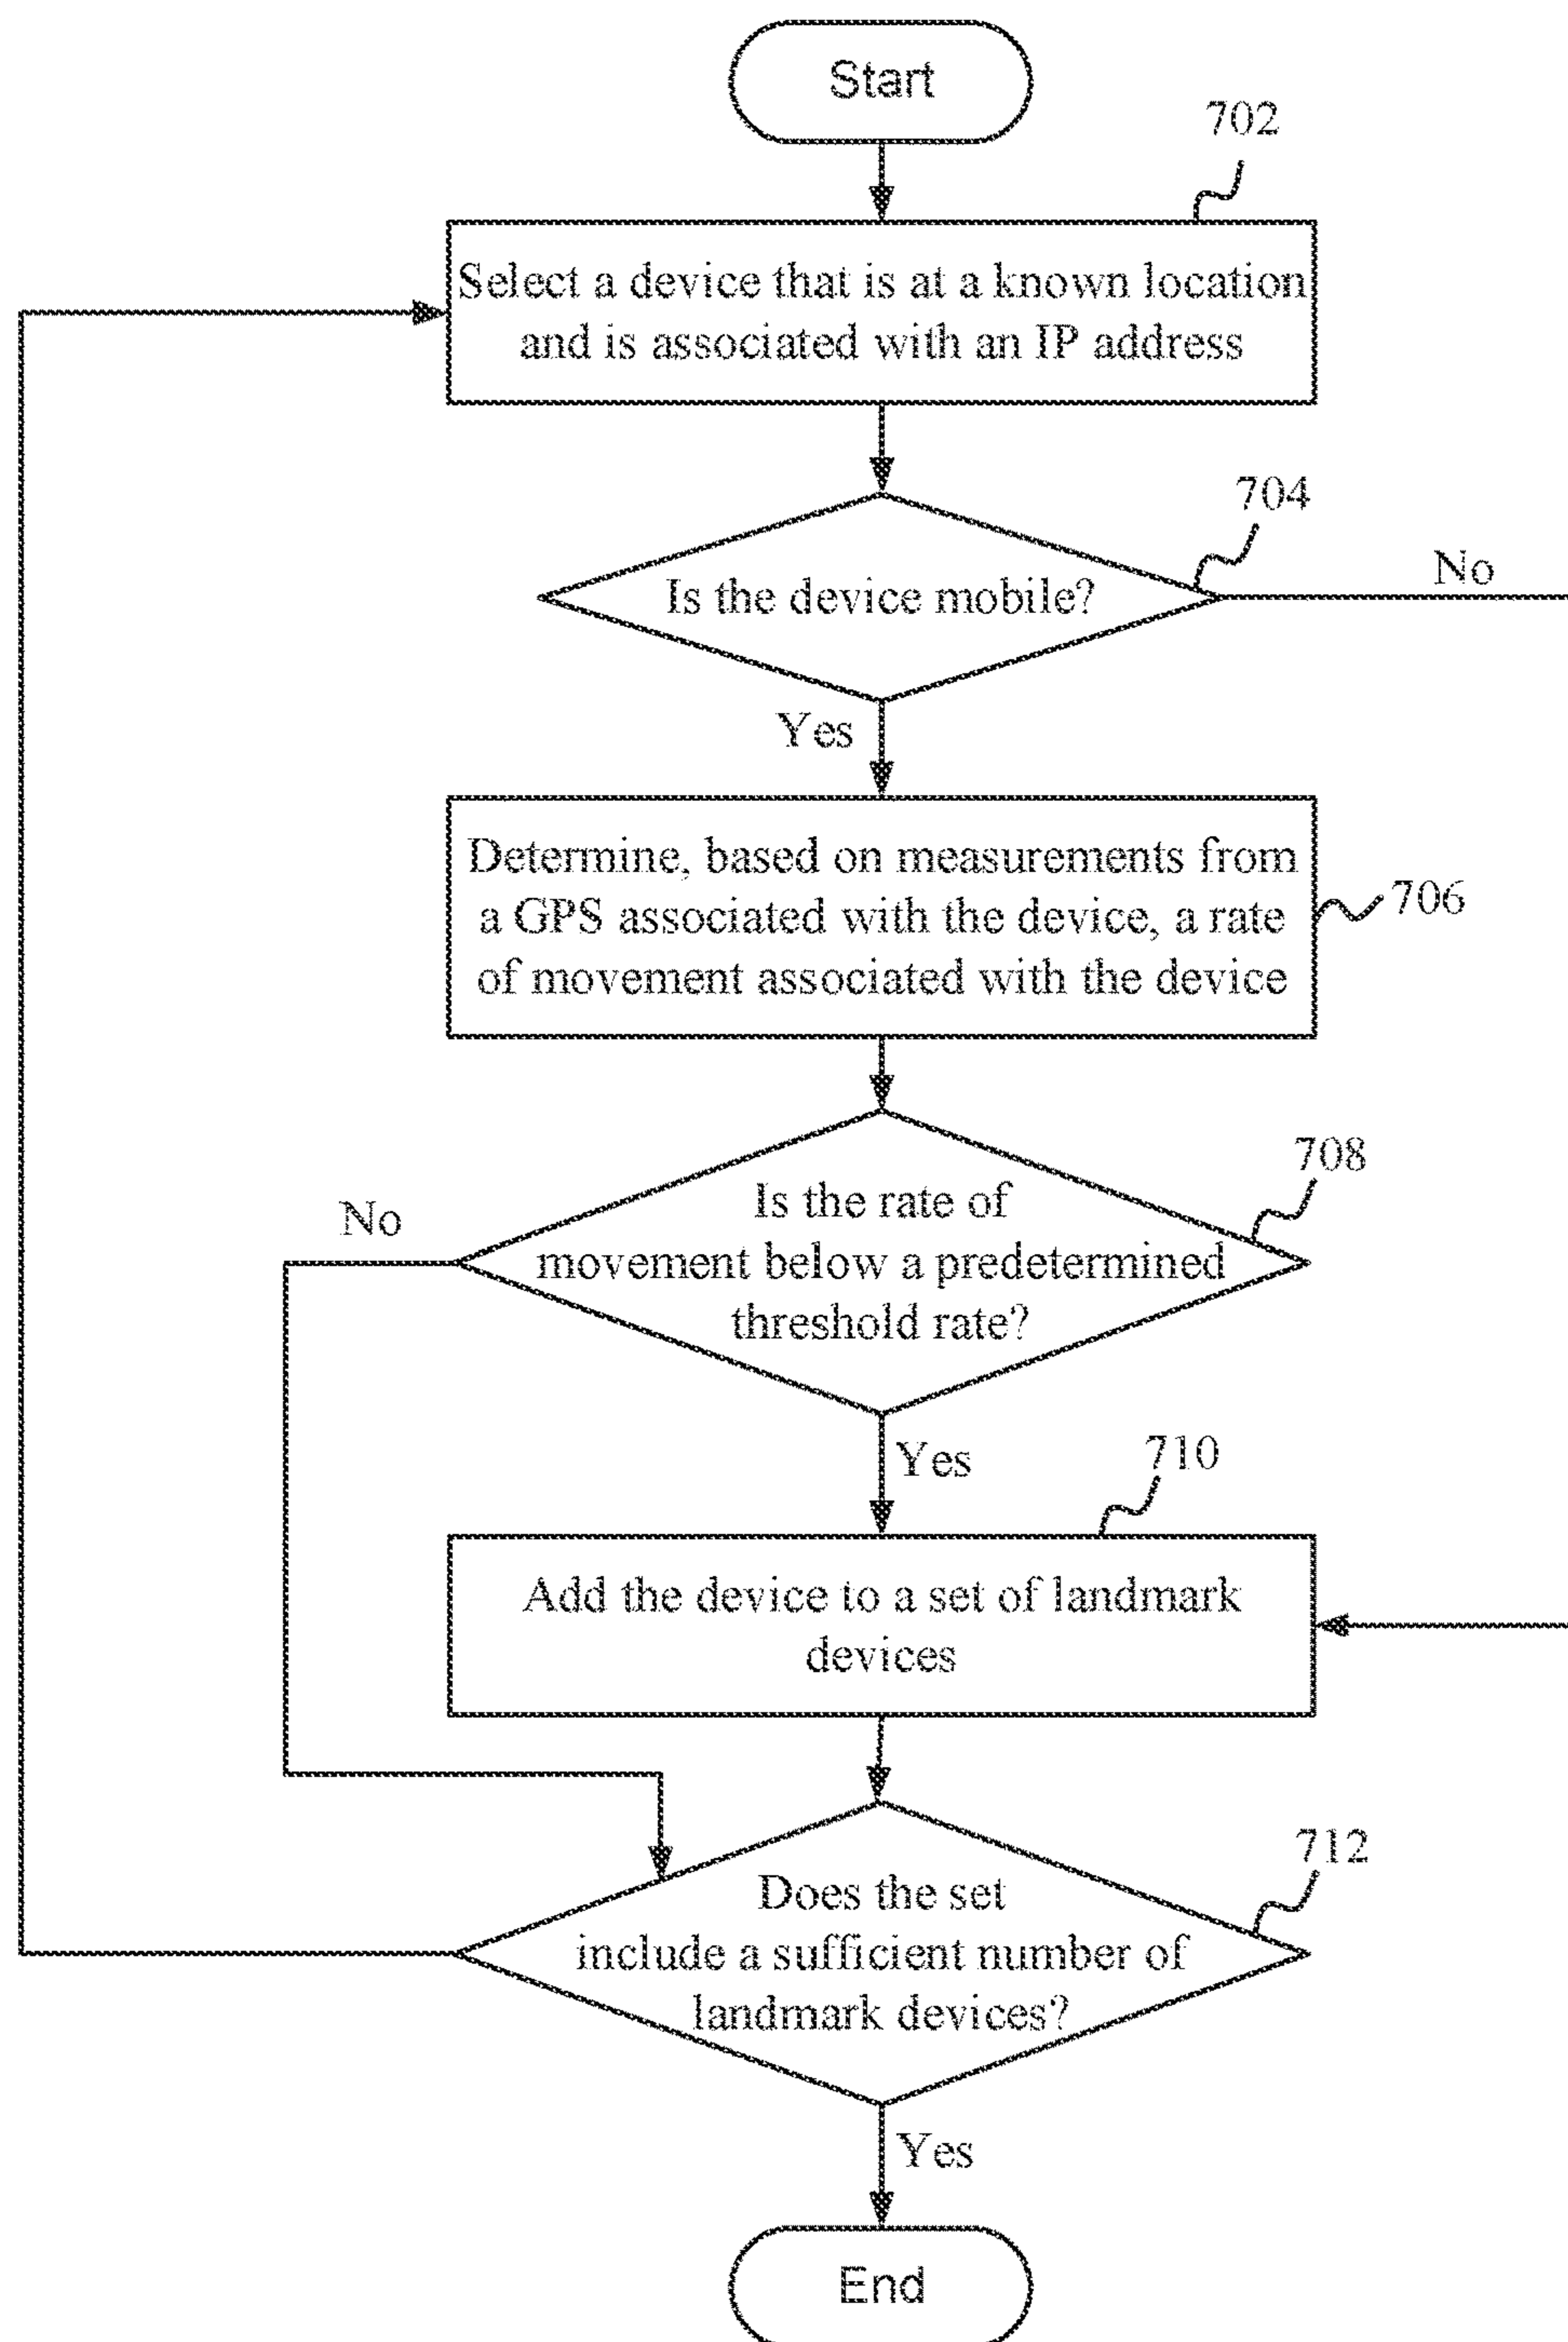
Start

702

Select a device that is at a known location and is associated with an IP address

704

Is the device mobile?

No

Yes

Determine, based on measurements from a GPS associated with the device, a rate of movement associated with the device

706

708

No

Is the rate of movement below a predetermined threshold rate?

Yes

710

Add the device to a set of landmark devices

712

Does the set include a sufficient number of landmark devices?

Yes

End